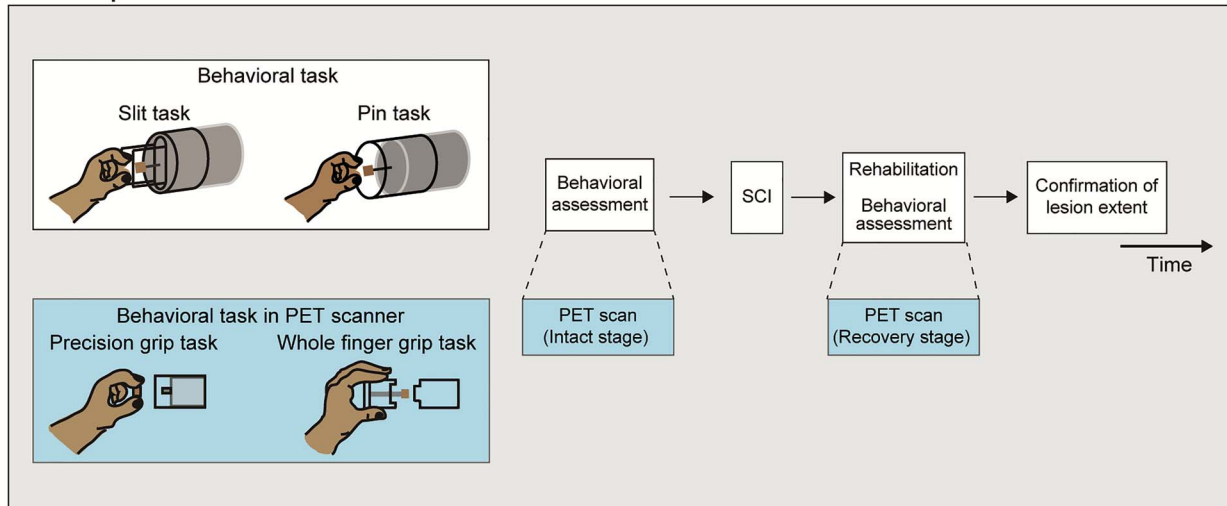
Behavioral task

Slit task

Pin task

Behavioral task in PET scanner

Precision grip task

Whole finger grip task

Behavioral assessment

PET scan (Intact stage)

SCI

Rehabilitation

Behavioral assessment

PET scan (Recovery stage)

Confirmation of lesion extent

Time